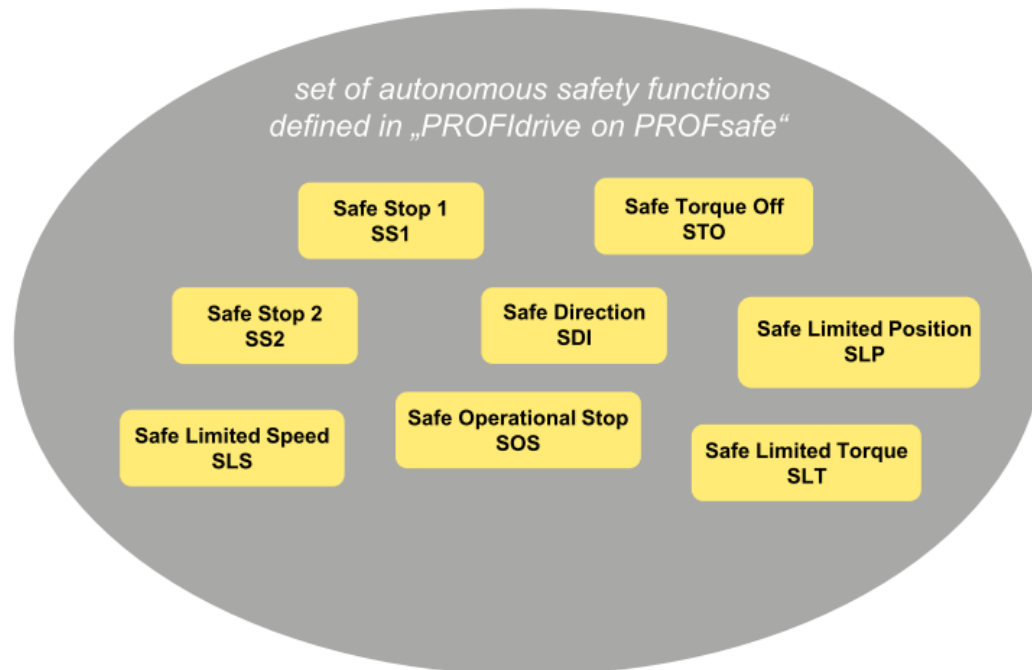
set of autonomous safety functions defined in „PROFIdrive on PROFsafe“

Safe Stop 1
SS1

Safe Torque Off
STO

Safe Stop 2
SS2

Safe Direction
SDI

Safe Limited Position
SLP

Safe Limited Speed
SLS

Safe Operational Stop
SOS

Safe Limited Torque
SLT